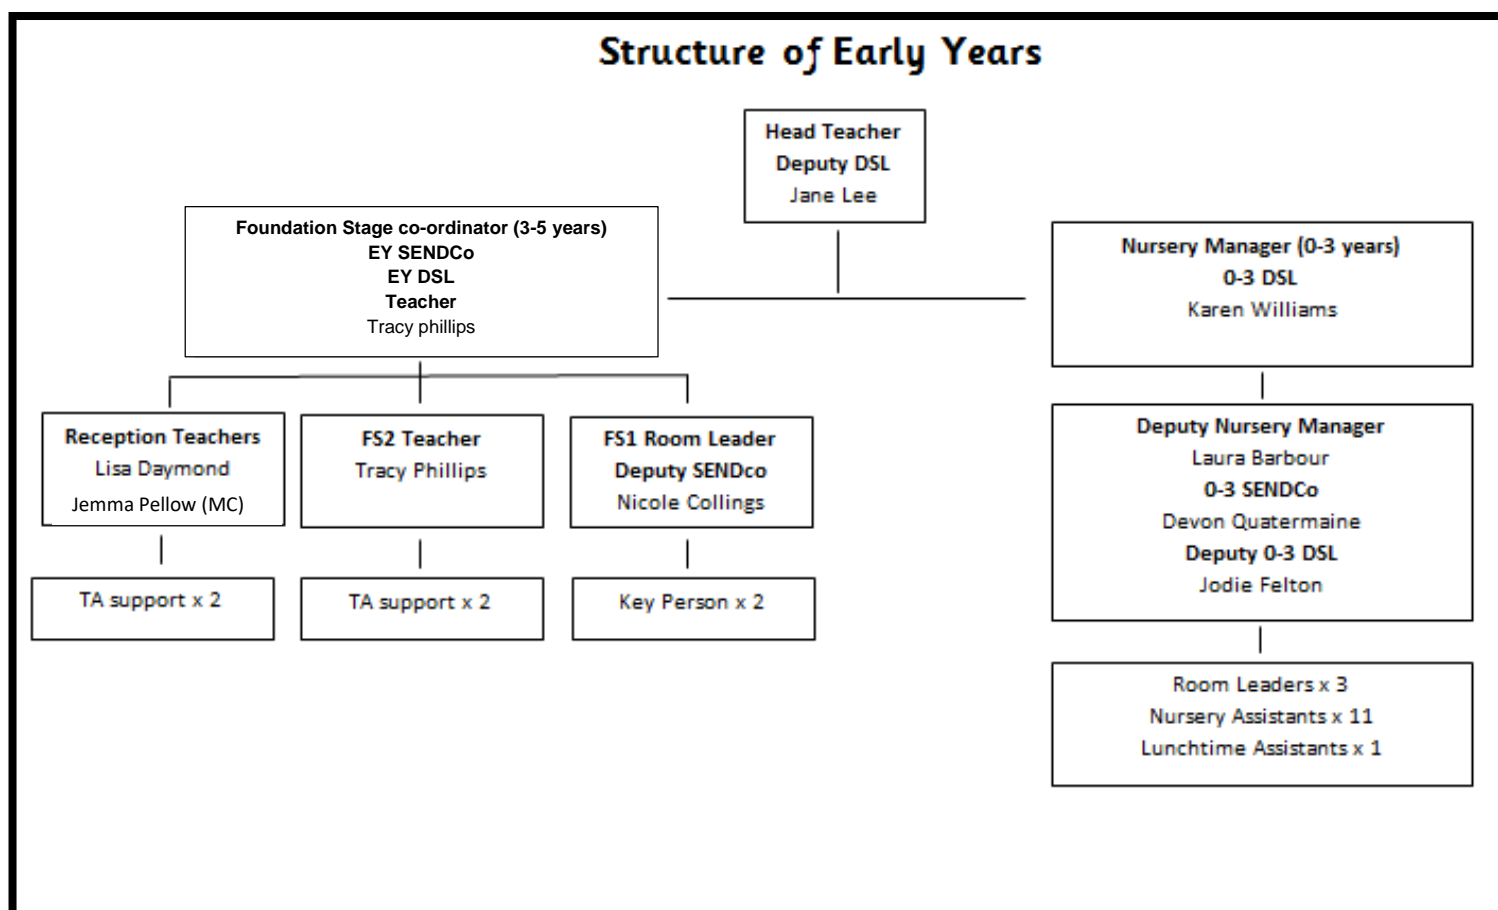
Structure of Early Years

Head Teacher
Deputy DSL
Jane Lee

Foundation Stage co-ordinator (3-5 years)
EY SENDCo
EY DSL
Teacher
Tracy phillips

Nursery Manager (0-3 years)
0-3 DSL
Karen Williams

Reception Teachers
Lisa Daymond
Jemma Pellow (MC)

FS2 Teacher
Tracy Phillips

FS1 Room Leader
Deputy SENDco
Nicole Collings

Deputy Nursery Manager
Laura Barbour
0-3 SENDCo
Devon Quatermaine
Deputy 0-3 DSL
Jodie Felton

TA support x 2

TA support x 2

Key Person x 2

Room Leaders x 3
Nursery Assistants x 11
Lunchtime Assistants x 1